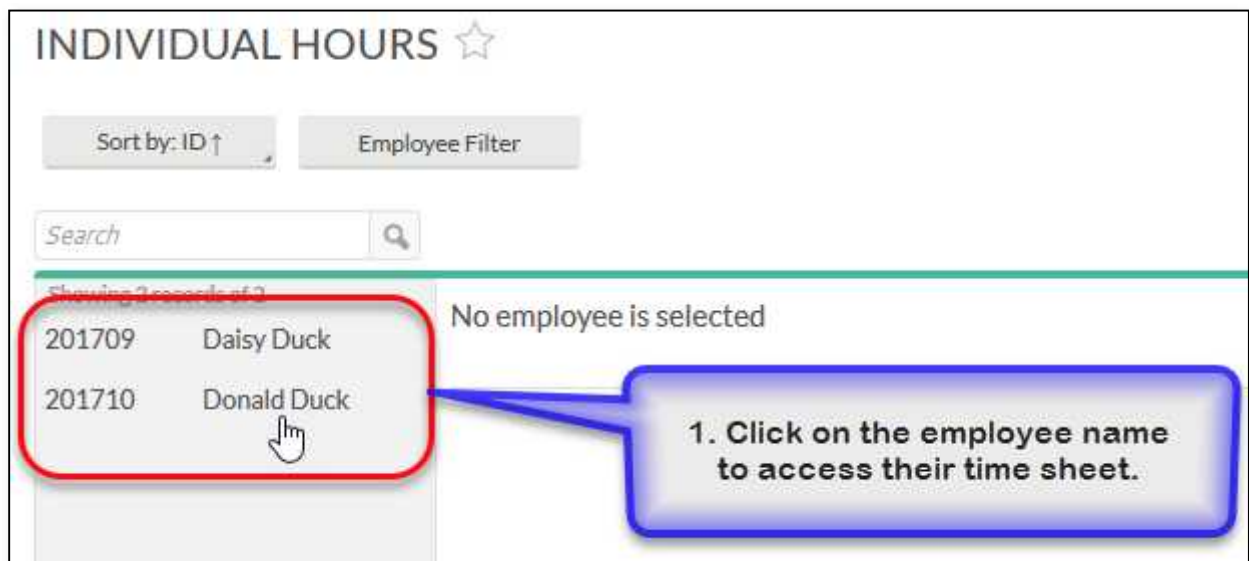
INDIVIDUAL HOURS ☆

Sort by: ID ↑

Employee Filter

Search

Showing 2 records of 2

201709 Daisy Duck

201710 Donald Duck

No employee is selected

1. Click on the employee name to access their time sheet.